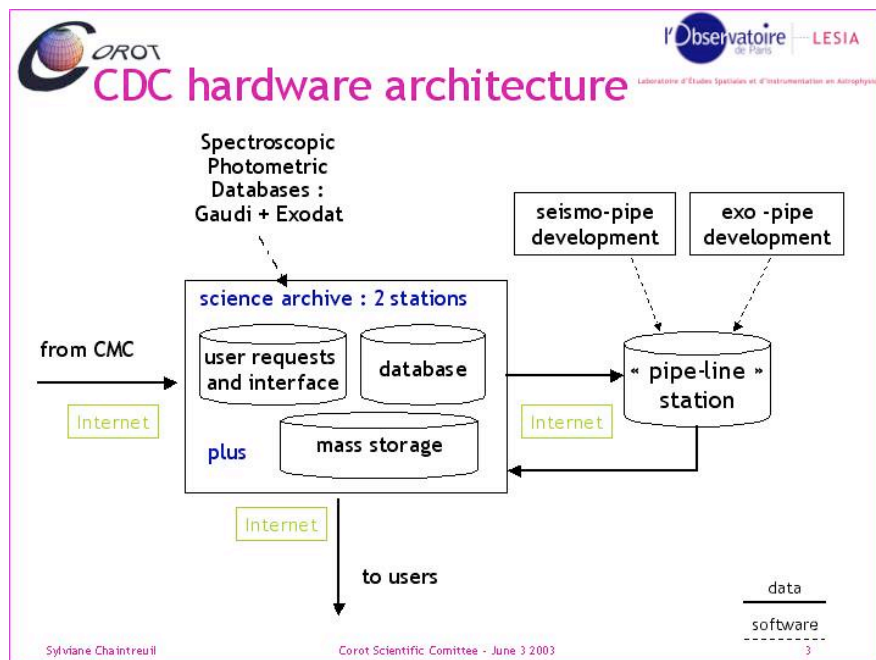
COROT

CDC hardware architecture

l'Observatoire de Paris LESIA
Laboratoire d'Études Spatiales et d'Instrumentation en Astrophysique

Spectroscopic
Photometric
Databases :
Gaudi + Exodat

seismo-pipe development

exo -pipe development

science archive : 2 stations

from CMC

user requests and interface

database

« pipe-line » station

Internet

Internet

plus

mass storage

Internet

to users

data

software

Sylviane Chaintreuil

Corot Scientific Comittee - June 3 2003

3